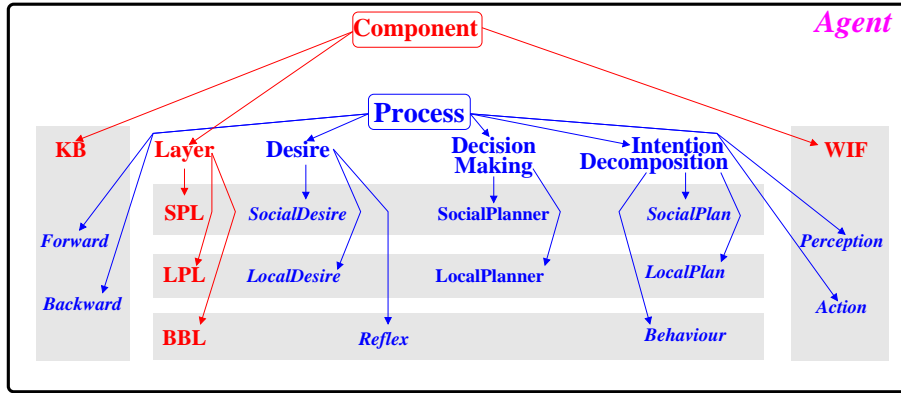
Agent

Component

Process

KB

Layer

Desire

Decision Making

Intention Decomposition

WIF

SPL

SocialDesire

SocialPlanner

SocialPlan

Forward

Perception

LPL

LocalDesire

LocalPlanner

LocalPlan

Backward

Action

BBL

Reflex

Behaviour